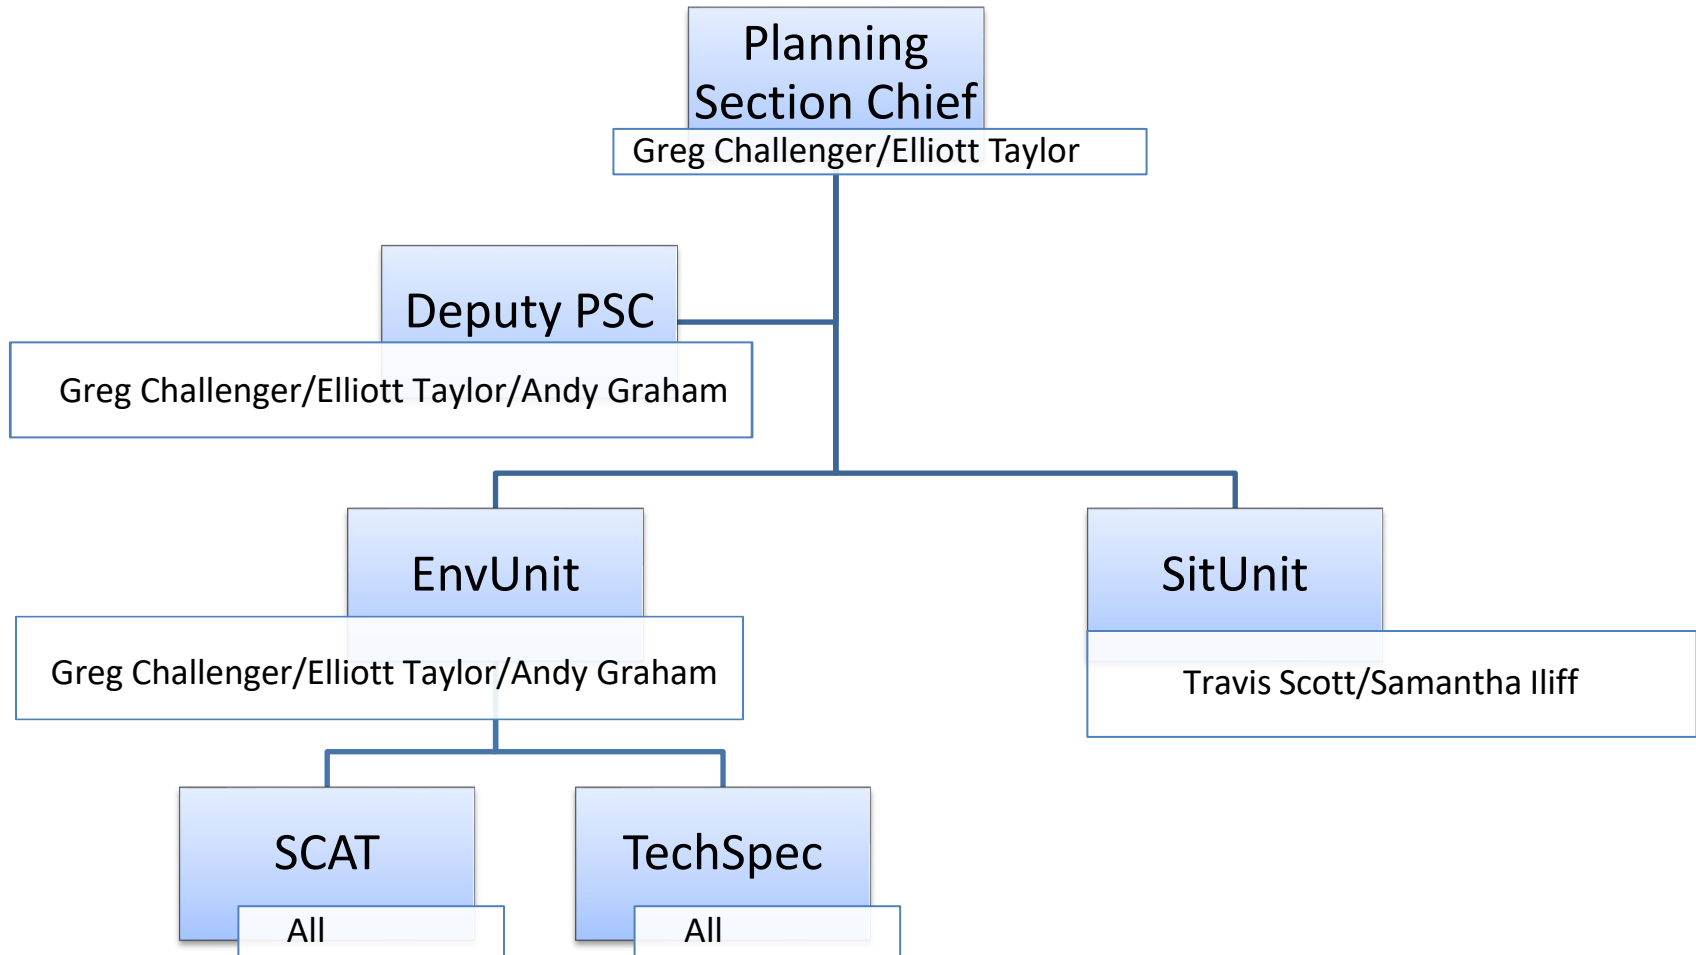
Planning Section Chief
Greg Challenger/Elliott Taylor

Deputy PSC
Greg Challenger/Elliott Taylor/Andy Graham

EnvUnit
Greg Challenger/Elliott Taylor/Andy Graham

SitUnit
Travis Scott/Samantha Iliff

SCAT
All

TechSpec
All